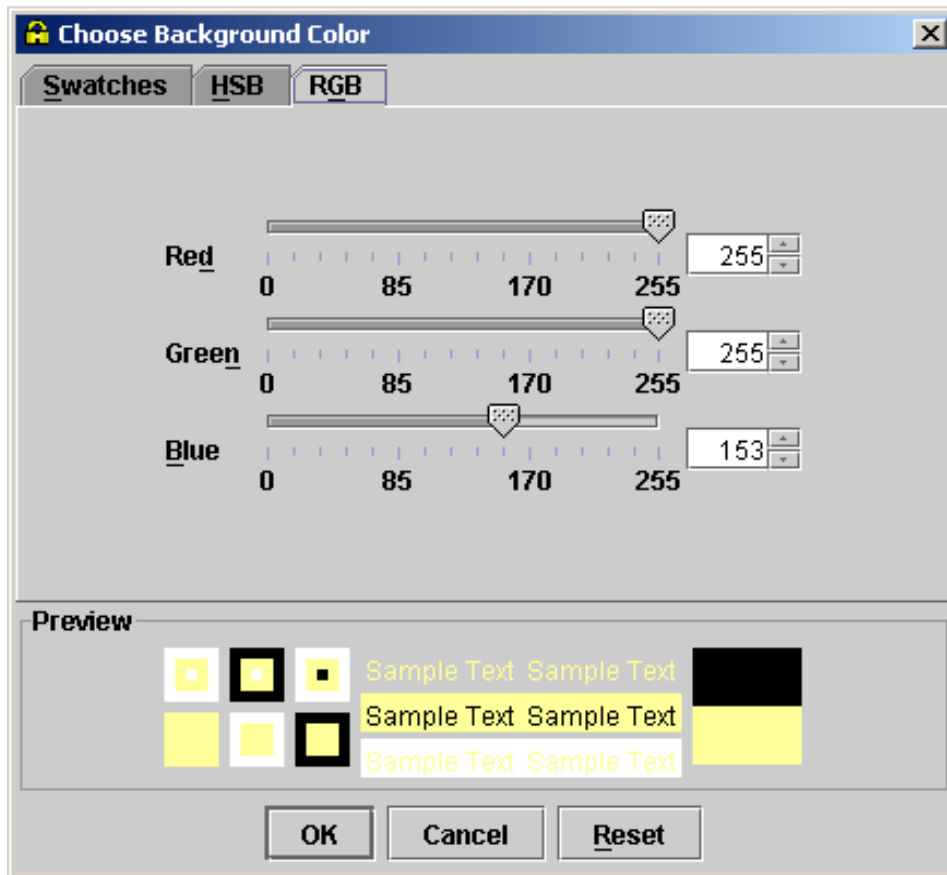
Choose Background Color

Swatches HSB RGB

Red
0 85 170 255
255

Green
0 85 170 255
255

Blue
0 85 170 255
153

Preview

Sample Text Sample Text
Sample Text Sample Text
Sample Text Sample Text

OK Cancel Reset